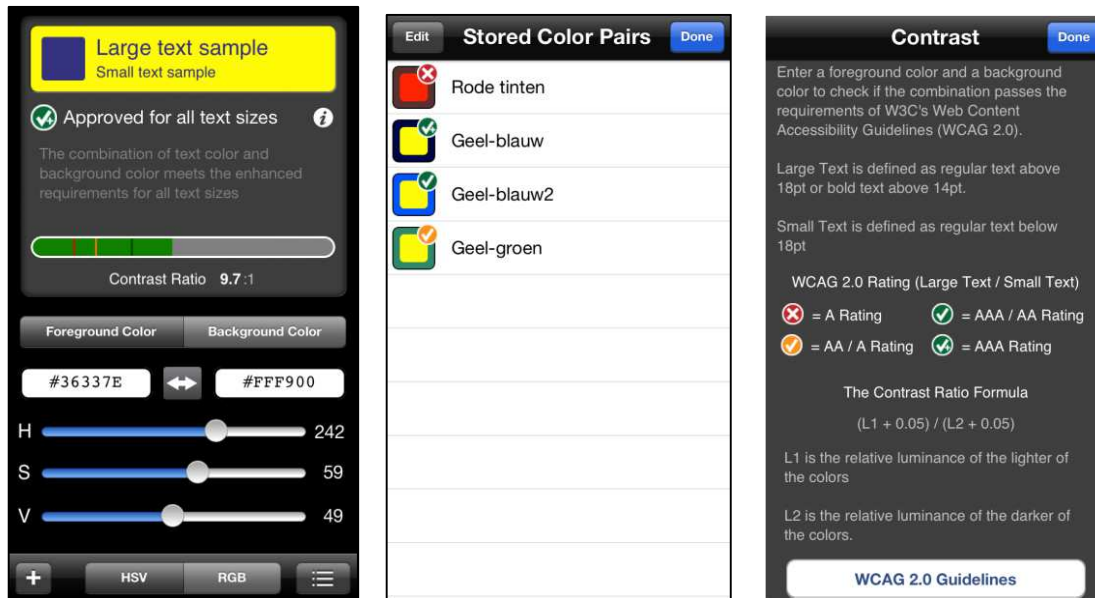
Large text sample
Small text sample

Approved for all text sizes

The combination of text color and background color meets the enhanced requirements for all text sizes

Contrast Ratio 9.7 :1

Foreground Color
Background Color

#36337E
#FFF900

H 242
S 59
V 49

+
HSV
RGB

Edit
Stored Color Pairs
Done

Rode tinten
Geel-blauw
Geel-blauw2
Geel-groen

Contrast
Done

Enter a foreground color and a background color to check if the combination passes the requirements of W3C's Web Content Accessibility Guidelines (WCAG 2.0).

Large Text is defined as regular text above 18pt or bold text above 14pt.

Small Text is defined as regular text below 18pt

WCAG 2.0 Rating (Large Text / Small Text)

= A Rating
= AAA / AA Rating
= AA / A Rating
= AAA Rating

The Contrast Ratio Formula

(L1 + 0.05) / (L2 + 0.05)

L1 is the relative luminance of the lighter of the colors

L2 is the relative luminance of the darker of the colors.

WCAG 2.0 Guidelines